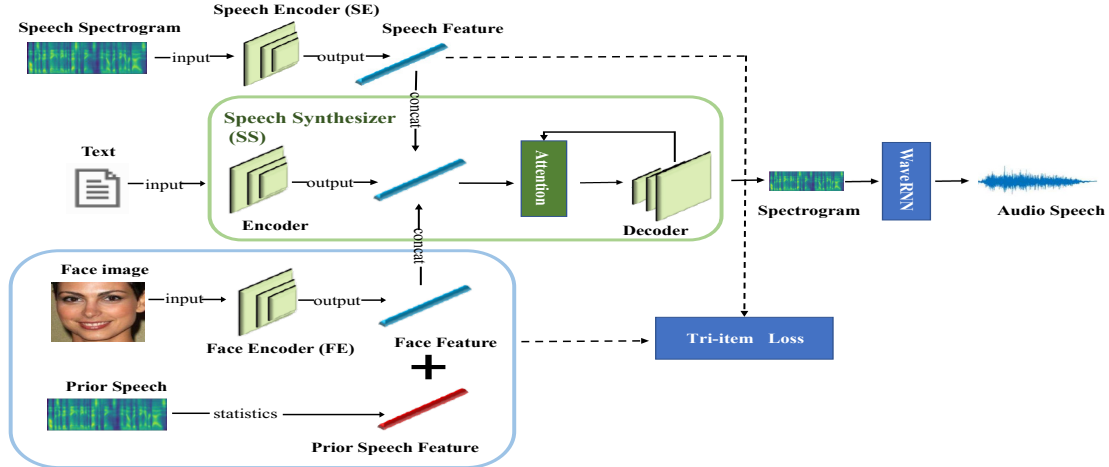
Speech Spectrogram

input

Speech Encoder (SE)

output

Speech Feature

concat

Speech Synthesizer (SS)

Text

input

Encoder

output

Attention

Decoder

Spectrogram

WaveRNN

Audio Speech

concat

Face image

input

output

Face Encoder (FE)

Face Feature

+

Tri-item Loss

Prior Speech

statistics

Prior Speech Feature